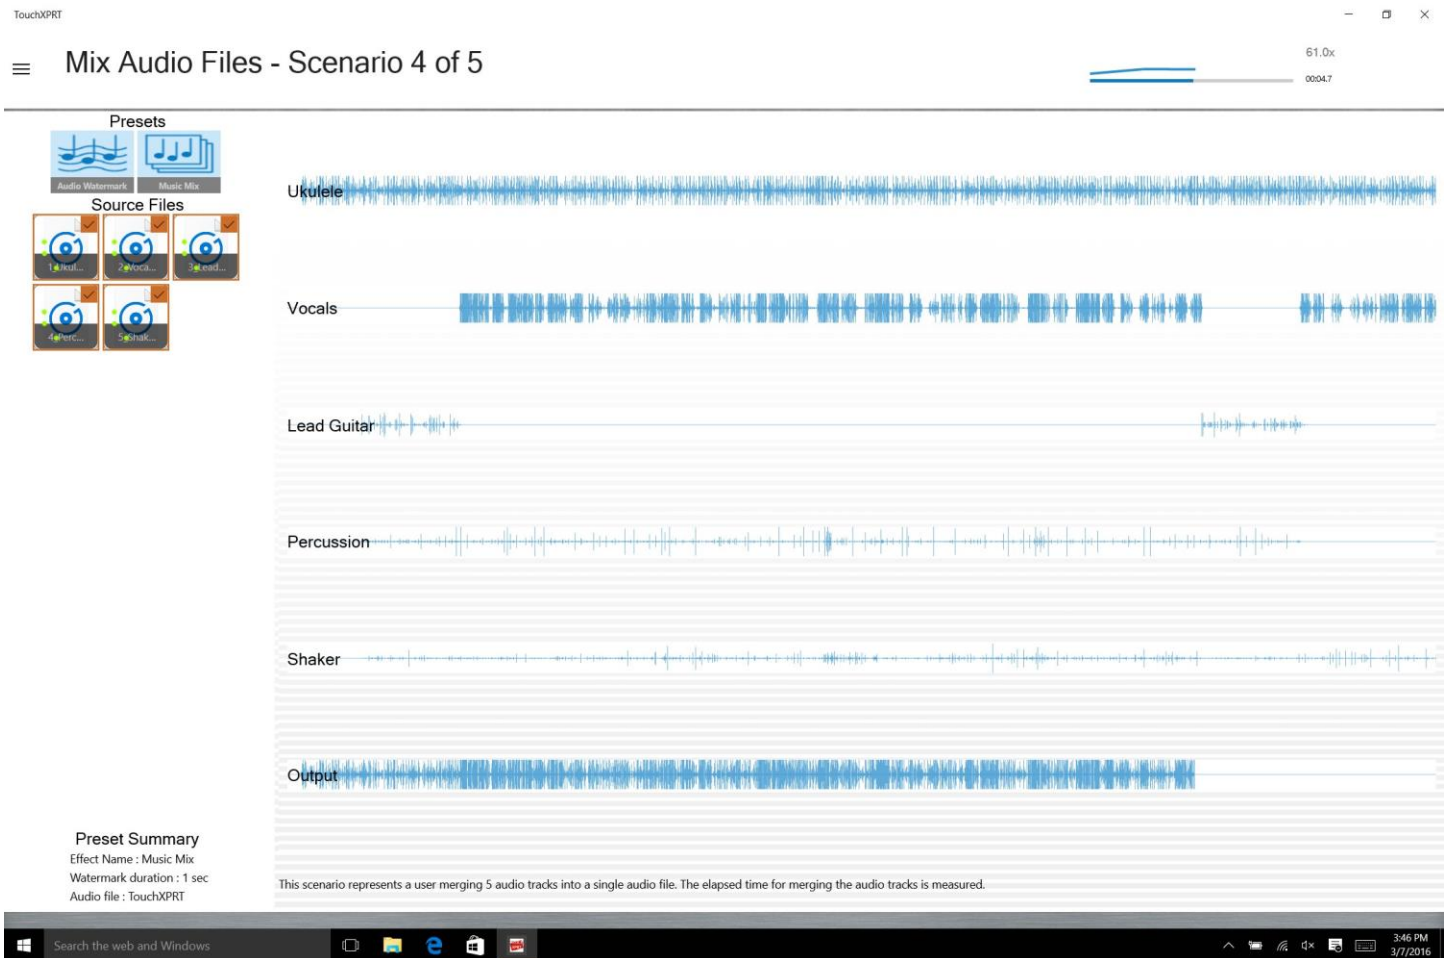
TouchXPRT

Mix Audio Files - Scenario 4 of 5

61.0x
00:04.7

Presets
Audio Watermark
Music Mix

Source Files
1-Ukul...
2-Voca...
3-Lead...
4-Perc...
5-Shak...

Ukulele

Vocals

Lead Guitar

Percussion

Shaker

Output

Preset Summary
Effect Name : Music Mix
Watermark duration : 1 sec
Audio file : TouchXPRT

This scenario represents a user merging 5 audio tracks into a single audio file. The elapsed time for merging the audio tracks is measured.

Search the web and Windows

3:46 PM
3/7/2016